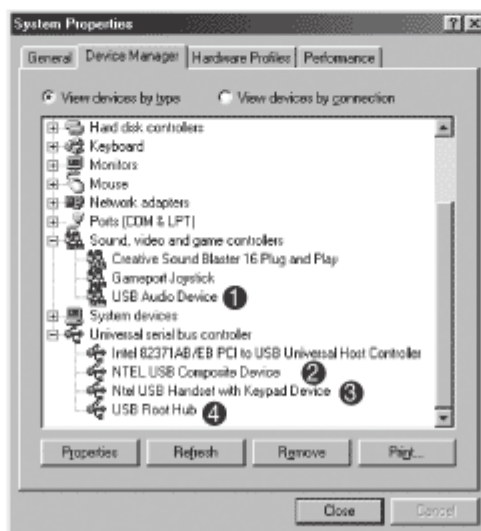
System Properties

? X

General | Device Manager | Hardware Profiles | Performance

View devices by type    View devices by connection

Hard disk controllers
Keyboard
Monitors
Mouse
Network adapters
Ports (COM & LPT)
Sound, video and game controllers
Creative Sound Blaster 16 Plug and Play
Gameport Joystick
USB Audio Device 1
System devices
Universal serial bus controller
Intel 82371AB/EB PCI to USB Universal Host Controller
NTEL USB Composite Device 2
Ntel USB Handset with Keypad Device 3
USB Root Hub 4

Properties | Refresh | Remove | Print...

Close | Cancel